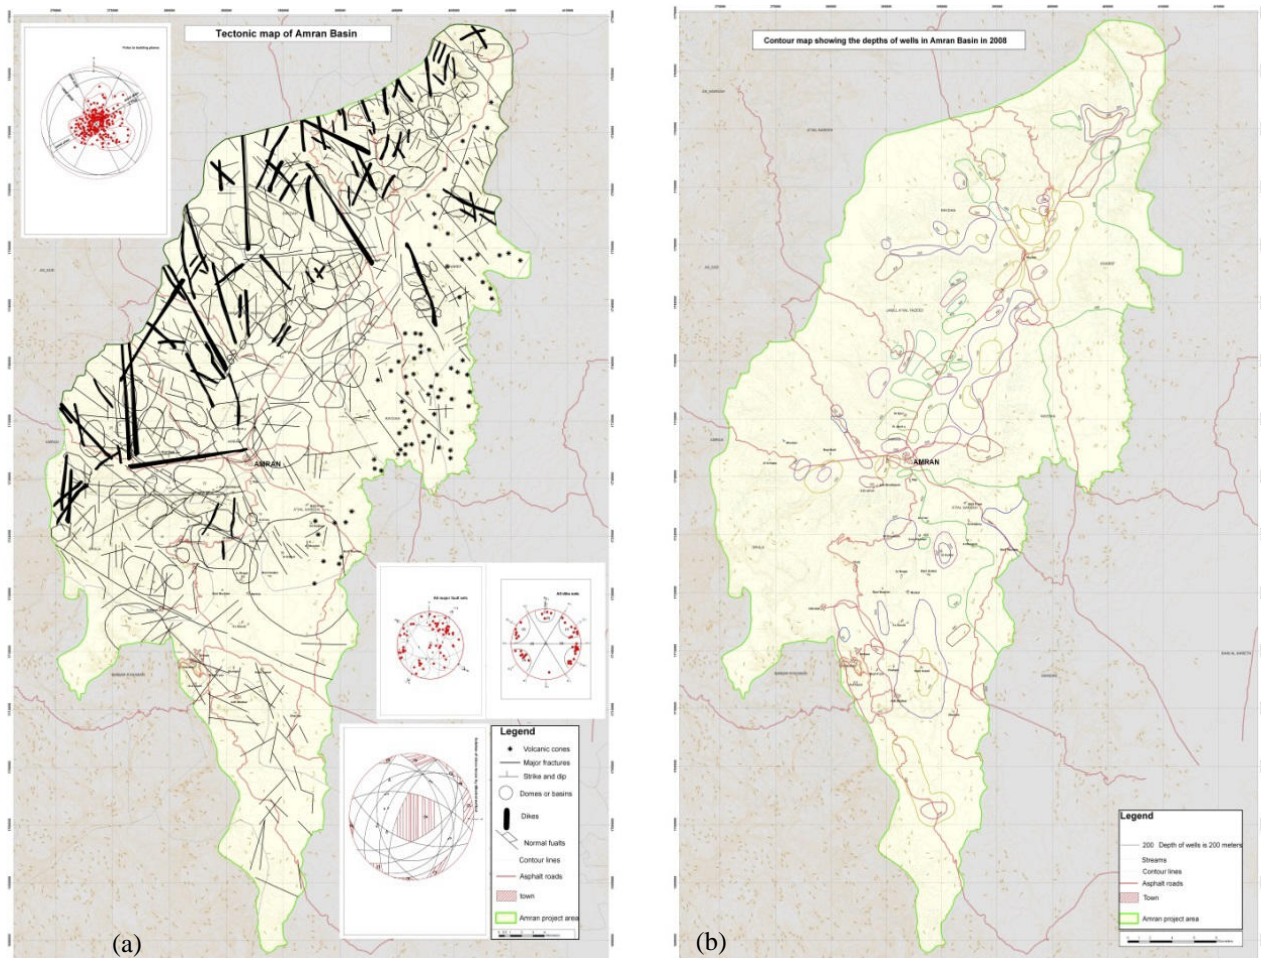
Tectonic map of Amran Basin

Poles to bedding planes

AMRAN

All major fault sets

All dike sets

Legend
Volcanic cones
Major fractures
Strike and dip
Domes or basins
Dikes
Normal fualts
Contour lines
Asphalt roads
town
Amran project area

(a)

Contour map showing the depths of wells in Amran Basin in 2008

AMRAN

Legend
200 Depth of wells is 200 meters
Streams
Contour lines
Asphalt roads
Town
Amran project area

(b)